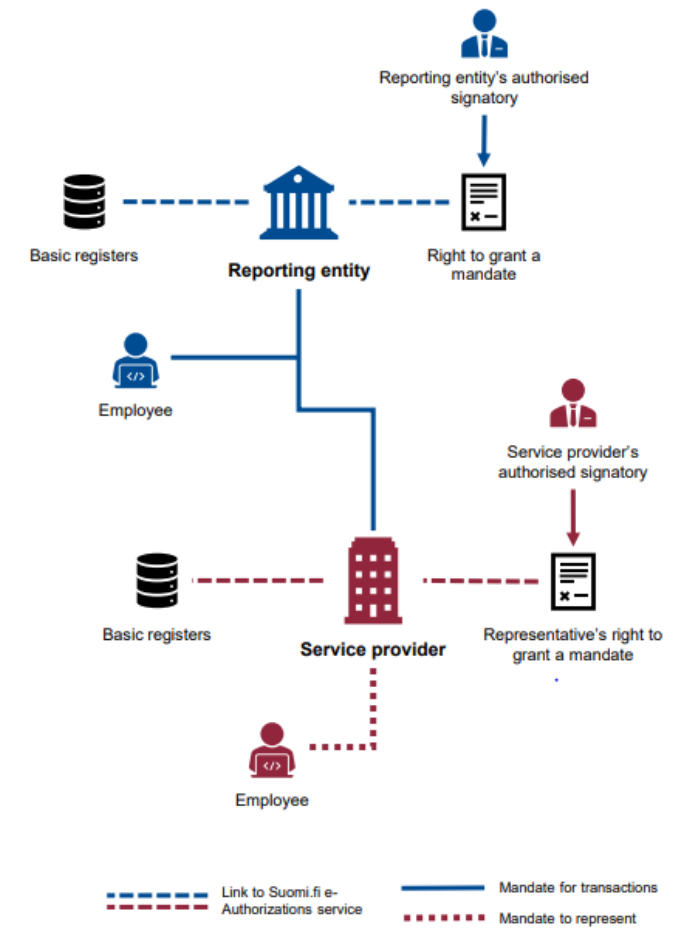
Reporting entity's authorised signatory

Basic registers

Reporting entity

Right to grant a mandate

Employee

Service provider's authorised signatory

Basic registers

Service provider

Representative's right to grant a mandate

Employee

Link to Suomi.fi e-Authorizations service

Mandate for transactions

Mandate to represent